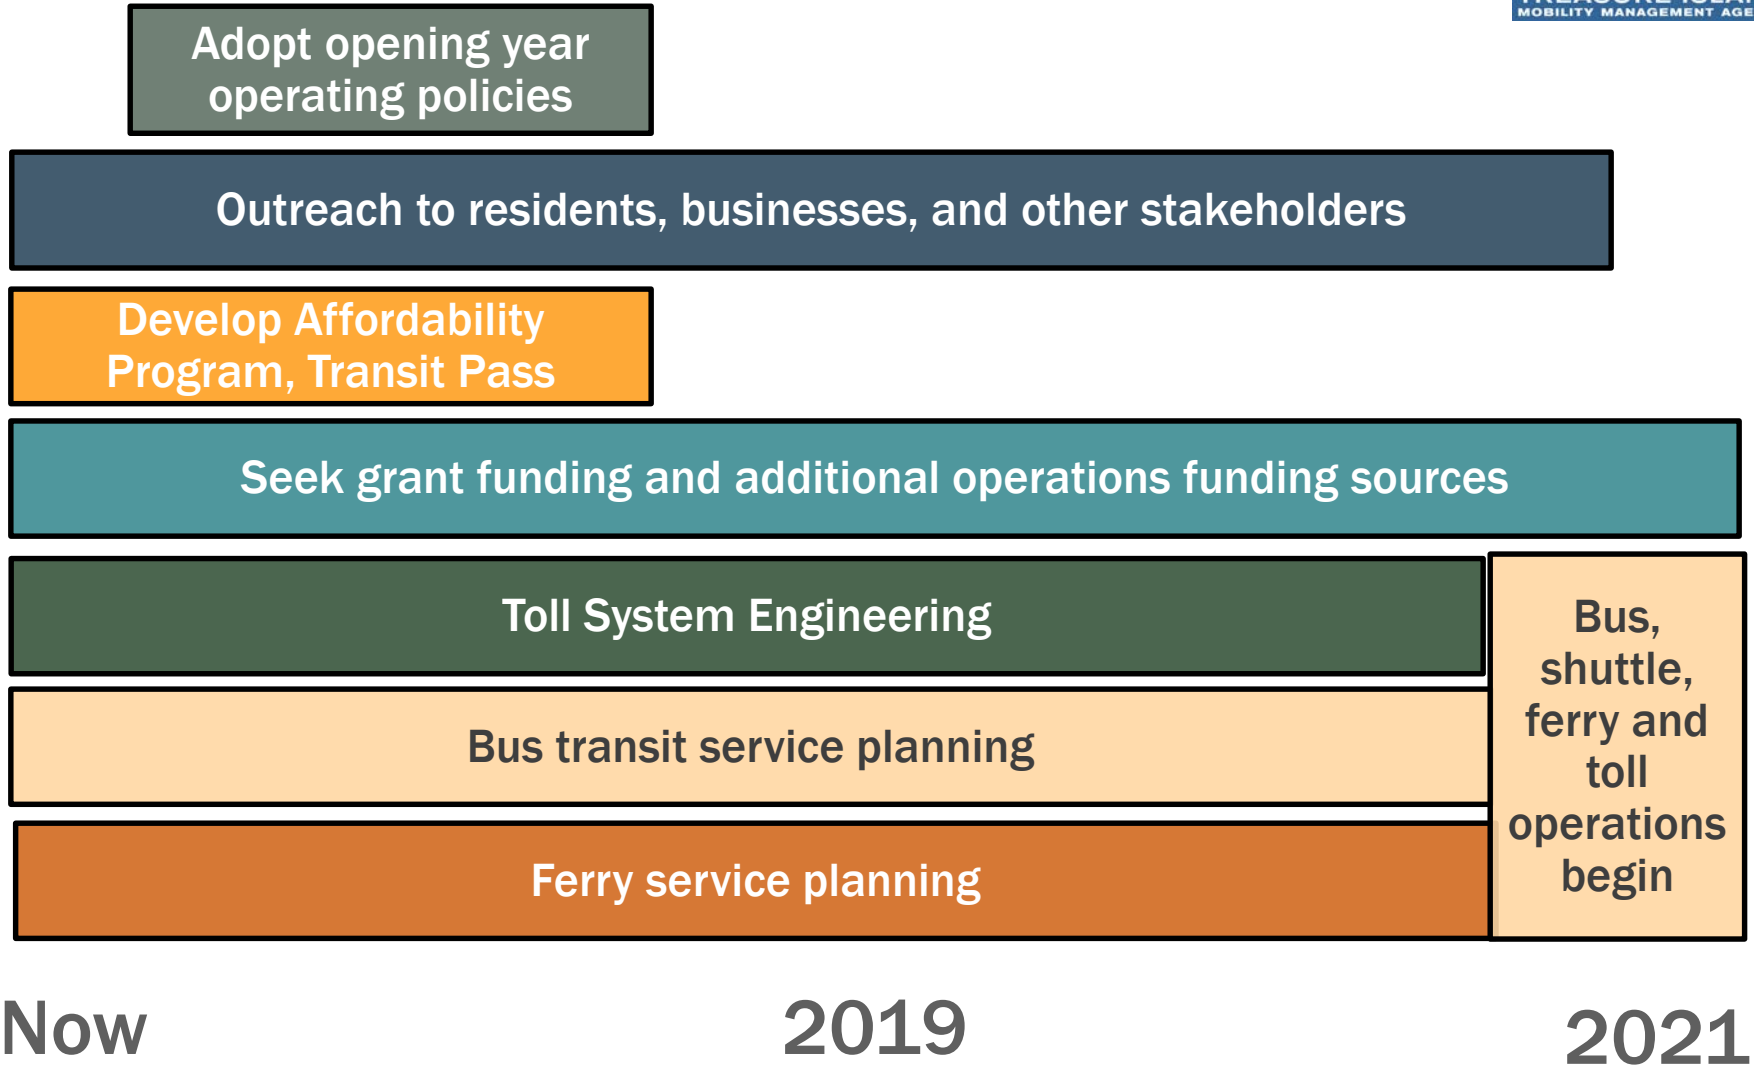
MOBILITY MANAGEMENT AGE

Adopt opening year operating policies

Outreach to residents, businesses, and other stakeholders

Develop Affordability Program, Transit Pass

Seek grant funding and additional operations funding sources

Toll System Engineering

Bus transit service planning

Ferry service planning

Bus, shuttle, ferry and toll operations begin

Now

2019

2021